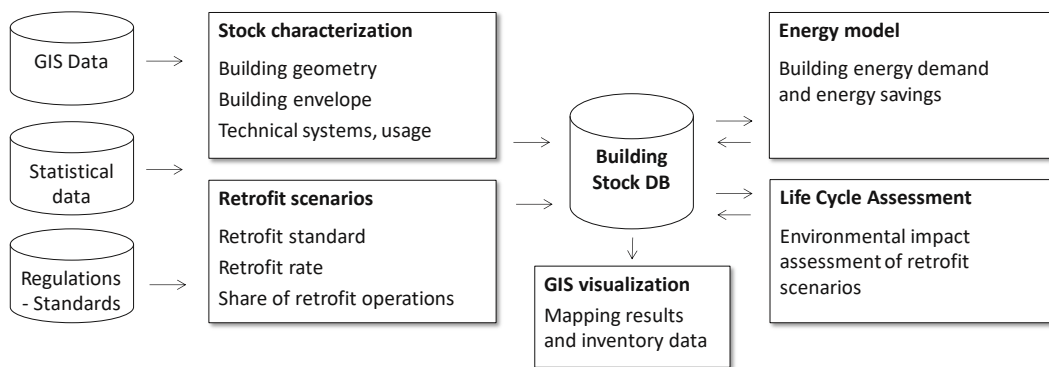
GIS Data

Statistical data

Regulations - Standards

**Stock characterization**

Building geometry

Building envelope

Technical systems, usage

**Retrofit scenarios**

Retrofit standard

Retrofit rate

Share of retrofit operations

**Building Stock DB**

**GIS visualization**

Mapping results and inventory data

**Energy model**

Building energy demand and energy savings

**Life Cycle Assessment**

Environmental impact assessment of retrofit scenarios